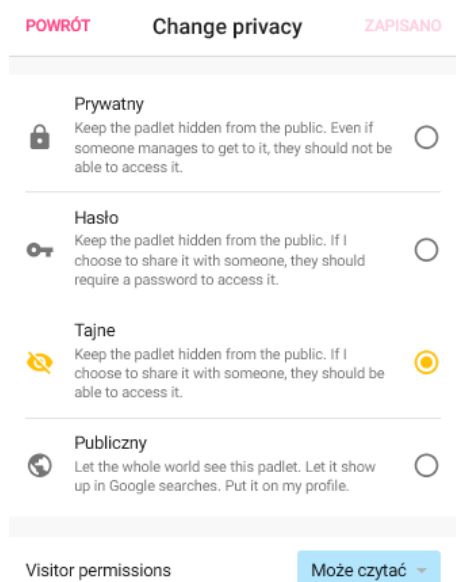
POWRÓT Change privacy ZAPISANO

Prywatny
Keep the padlet hidden from the public. Even if someone manages to get to it, they should not be able to access it.

Hasło
Keep the padlet hidden from the public. If I choose to share it with someone, they should require a password to access it.

Tajne
Keep the padlet hidden from the public. If I choose to share it with someone, they should be able to access it.

Publiczny
Let the whole world see this padlet. Let it show up in Google searches. Put it on my profile.

Visitor permissions Może czytać